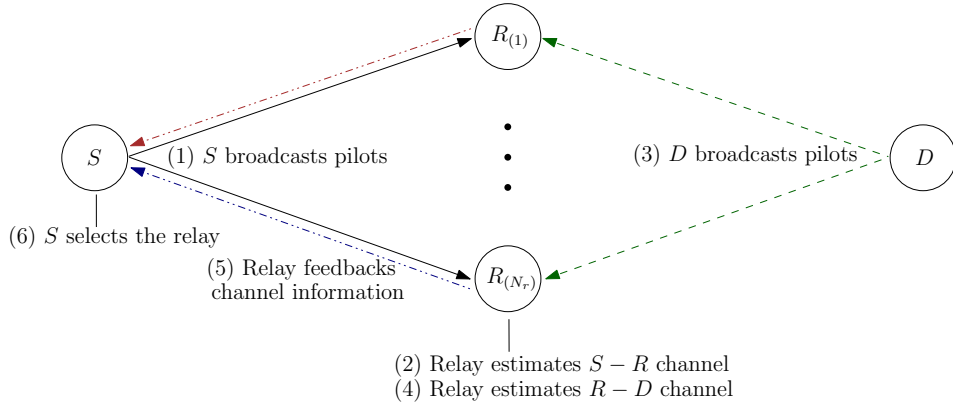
$R_{(1)}$

$S$

(1) $S$ broadcasts pilots

(3) $D$ broadcasts pilots

$D$

(6) $S$ selects the relay

(5) Relay feedbacks channel information

$R_{(N_r)}$

(2) Relay estimates $S-R$ channel
(4) Relay estimates $R-D$ channel